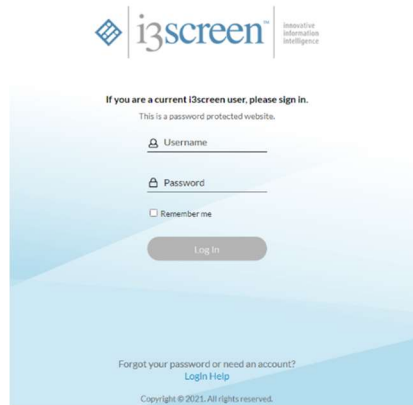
i3screen™ innovative information intelligence

If you are a current i3screen user, please sign in.

This is a password protected website.

Username

Password

Remember me

Log In

Forgot your password or need an account?
Login Help

Copyright © 2021. All rights reserved.